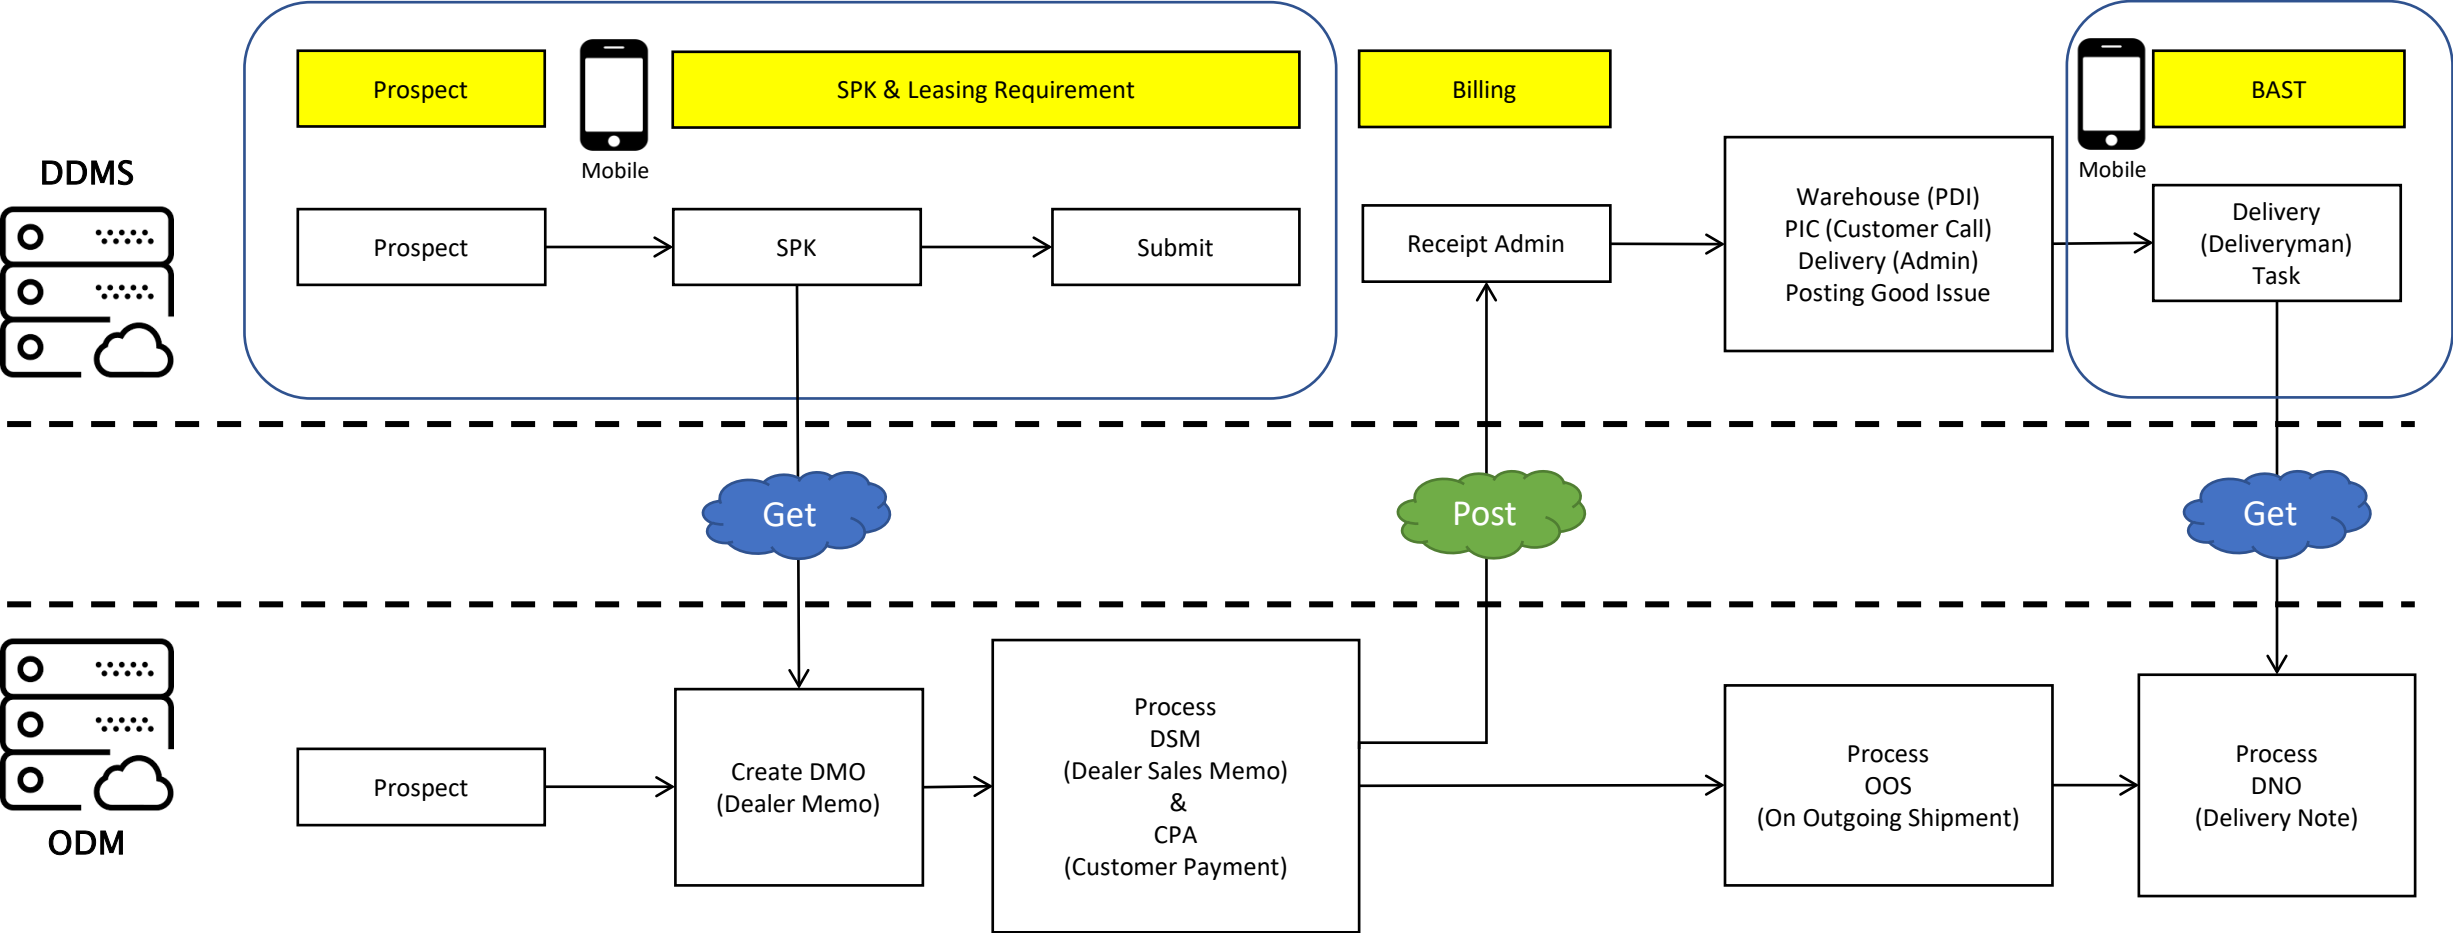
DDMS

Prospect

Mobile

SPK & Leasing Requirement

Billing

Mobile

BAST

Prospect

SPK

Submit

Receipt Admin

Warehouse (PDI)
PIC (Customer Call)
Delivery (Admin)
Posting Good Issue

Delivery
(Deliveryman)
Task

Get

Post

Get

Prospect

Create DMO
(Dealer Memo)

Process
DSM
(Dealer Sales Memo)
&
CPA
(Customer Payment)

Process
OOS
(On Outgoing Shipment)

Process
DNO
(Delivery Note)

ODM